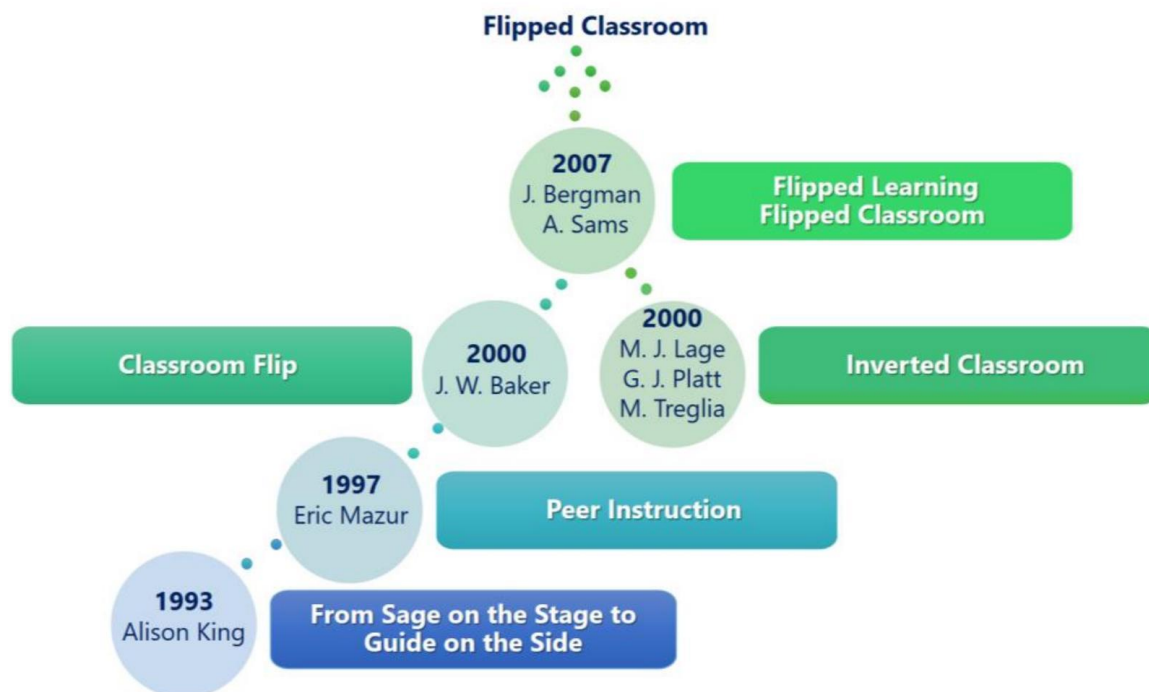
Flipped Classroom

2007
J. Bergman
A. Sams

Flipped Learning
Flipped Classroom

Classroom Flip

2000
J. W. Baker

2000
M. J. Lage
G. J. Platt
M. Treglia

Inverted Classroom

1997
Eric Mazur

Peer Instruction

1993
Alison King

From Sage on the Stage to Guide on the Side